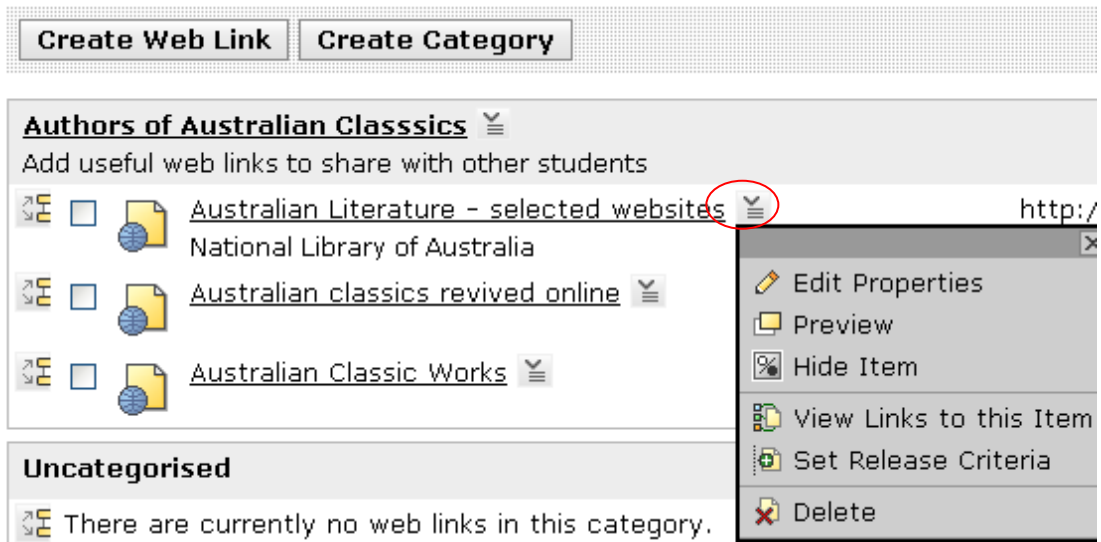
Create Web Link
Create Category

Authors of Australian Classsics
Add useful web links to share with other students

Australian Literature - selected websites
National Library of Australia
http:/

Australian classics revived online

Australian Classic Works

Edit Properties
Preview
Hide Item
View Links to this Item
Set Release Criteria
Delete

Uncategorised
There are currently no web links in this category.